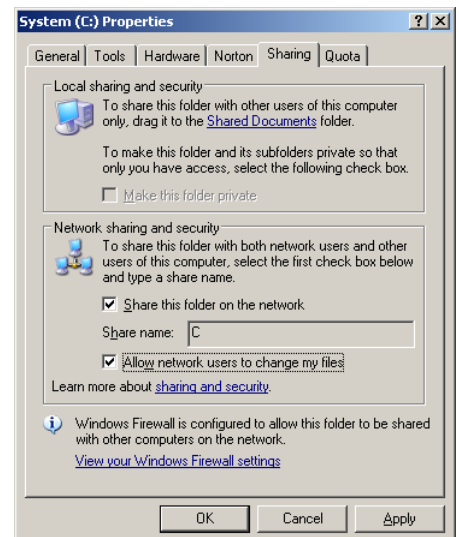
System (C:) Properties

? X

General | Tools | Hardware | Norton | Sharing | Quota

Local sharing and security

To share this folder with other users of this computer only, drag it to the Shared Documents folder.

To make this folder and its subfolders private so that only you have access, select the following check box.

Make this folder private

Network sharing and security

To share this folder with both network users and other users of this computer, select the first check box below and type a share name.

Share this folder on the network

Share name: C

Allow network users to change my files

Learn more about sharing and security.

Windows Firewall is configured to allow this folder to be shared with other computers on the network.

View your Windows Firewall settings

OK | Cancel | Apply